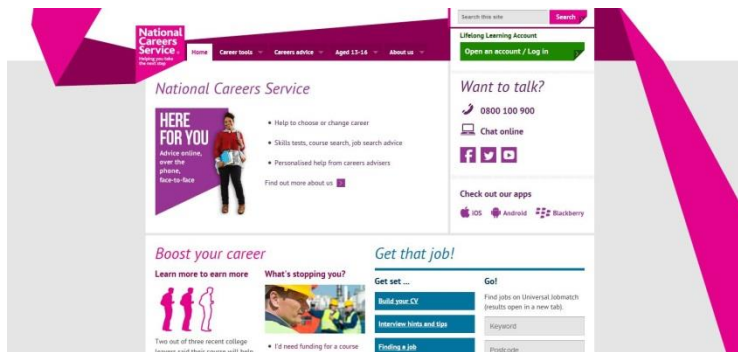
National Careers Service

Helping you take the next step

Home | Career tools | Careers advice | Aged 13-16 | About us

Search this site | Search

Lifelong Learning Account

Open an account / Log in

National Careers Service

HERE FOR YOU

Advice online, over the phone, face-to-face

• Help to choose or change career

• Skills tests, course search, job search advice

• Personalised help from careers advisers

Find out more about us

Want to talk?

0800 100 900

Chat online

Check out our apps

iOS | Android | Blackberry

Boost your career

Learn more to earn more

Two out of three recent college leavers said their course will help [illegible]

What's stopping you?

• I'd need funding for a course

Get that job!

Get set ...

Build your CV

Interview hints and tips

Finding a job

Go!

Find jobs on Universal Jobmatch (results open in a new tab).

Keyword

Postcode